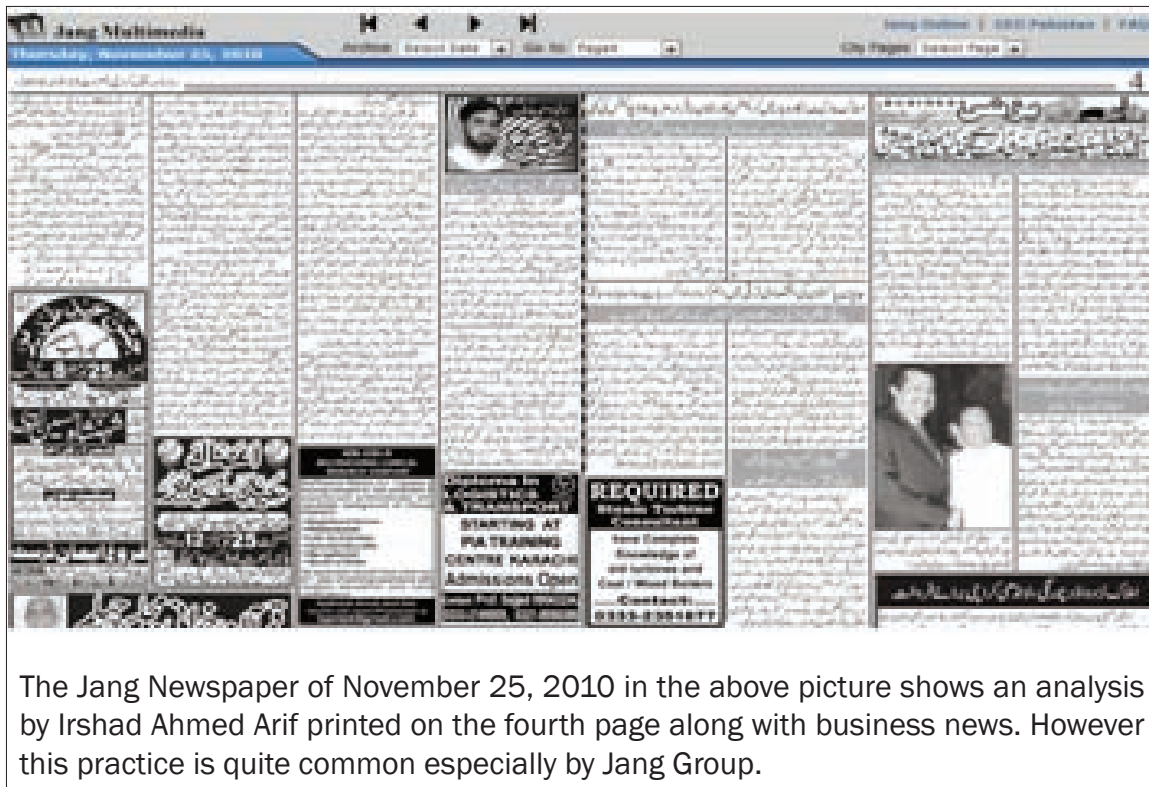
Jang Multimedia

Thursday, November 25, 2010

Archive Select Date Go to: Pages

Jang Online | GEO Pakistan | FAQ

City Pages Select Page

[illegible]

REQUIRED

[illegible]

STARTING AT

PIA TRAINING CENTRE KARACHI

Admissions Open

Contact:

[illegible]

The Jang Newspaper of November 25, 2010 in the above picture shows an analysis by Irshad Ahmed Arif printed on the fourth page along with business news. However this practice is quite common especially by Jang Group.